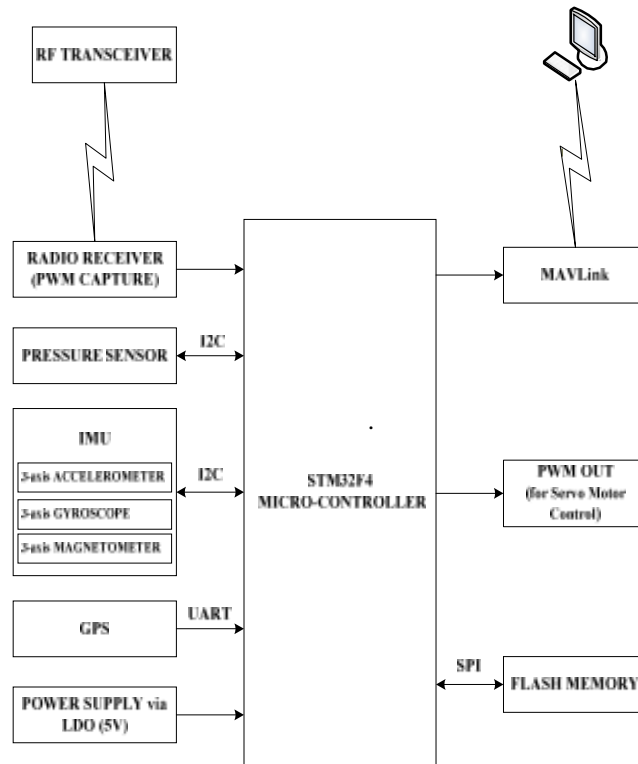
RF TRANSCEIVER

RADIO RECEIVER (PWM CAPTURE)

PRESSURE SENSOR

I2C

IMU

3-axis ACCELEROMETER

3-axis GYROSCOPE

3-axis MAGNETOMETER

I2C

GPS

UART

POWER SUPPLY via LDO (5V)

STM32F4 MICRO-CONTROLLER

MAVLink

PWM OUT (for Servo Motor Control)

SPI

FLASH MEMORY